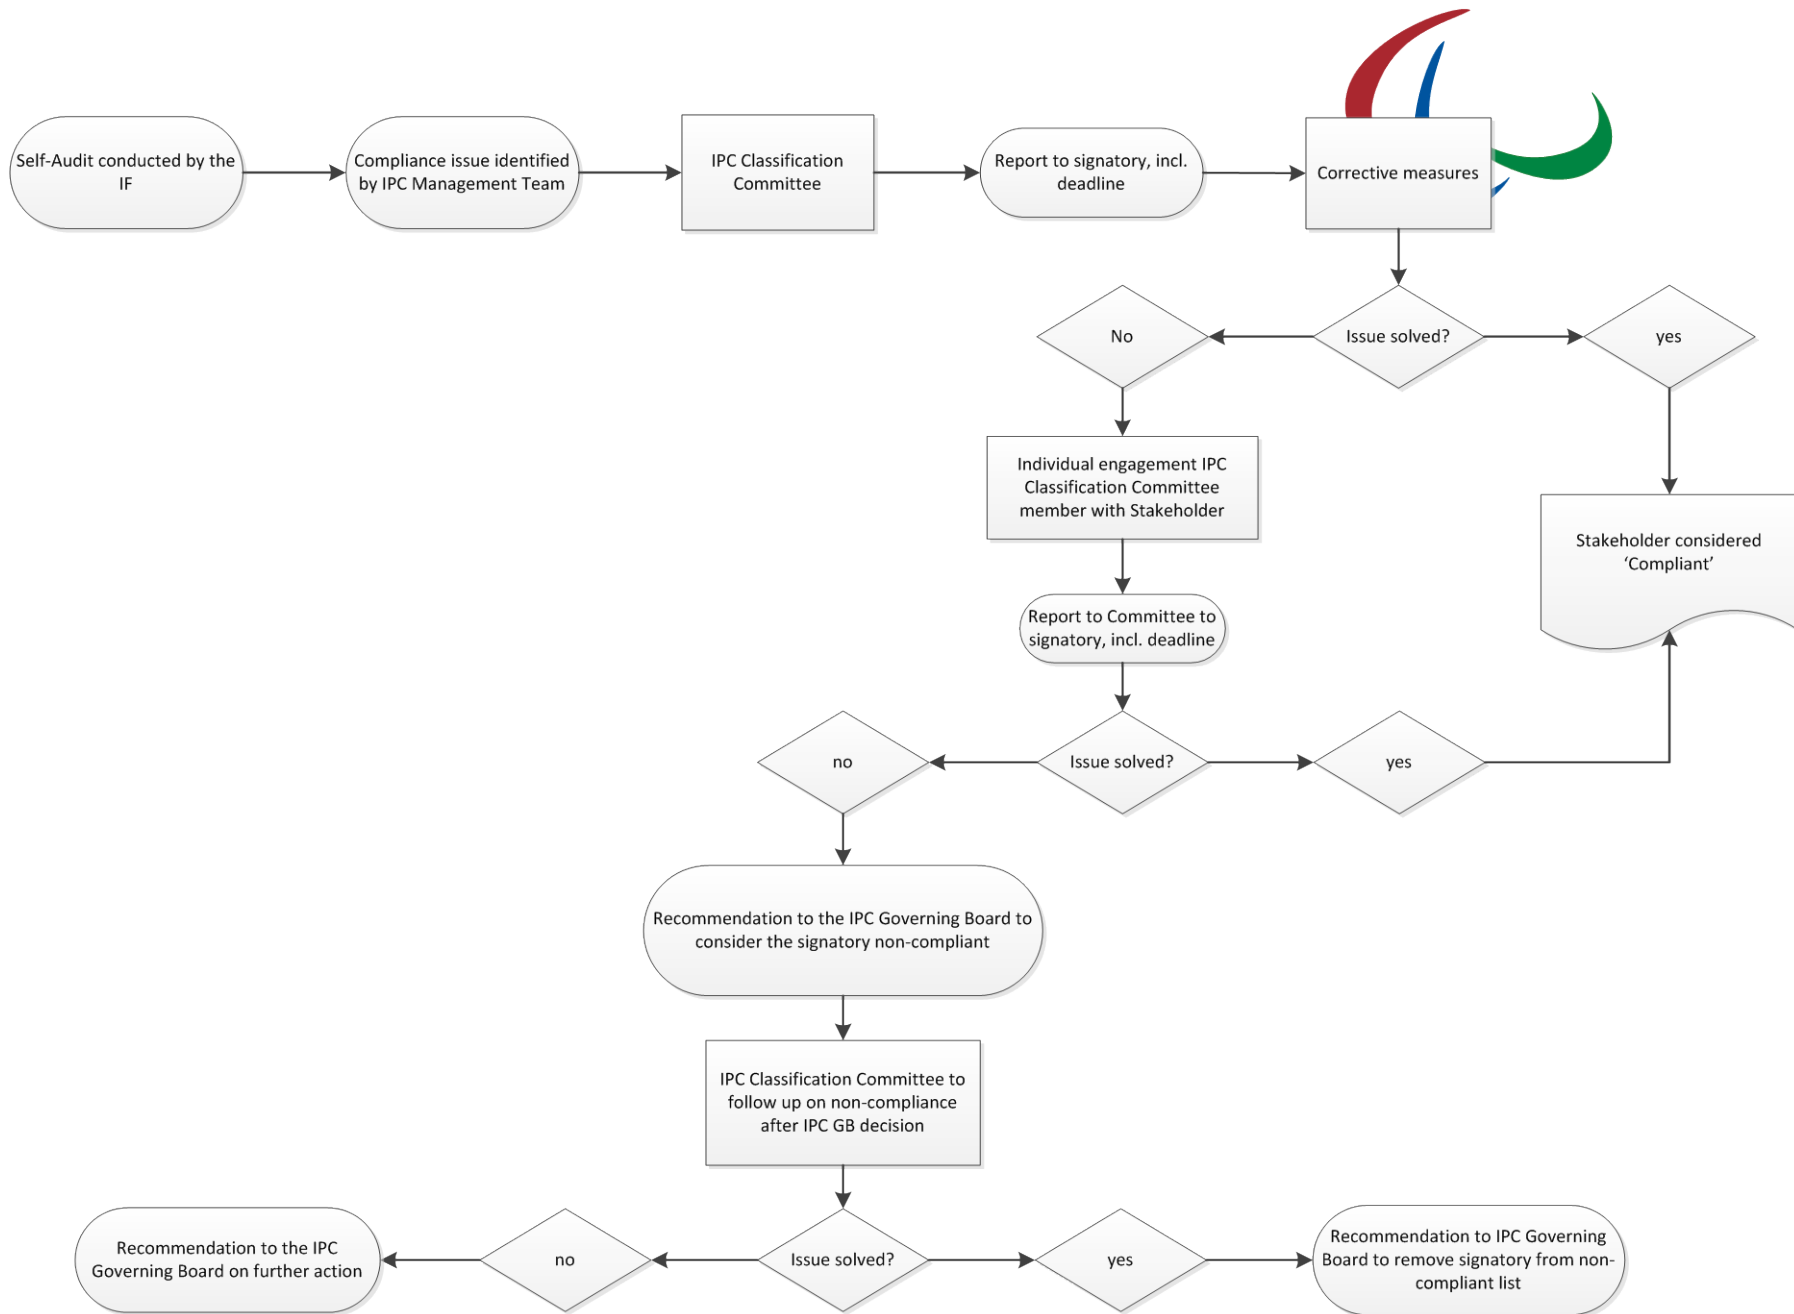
Self-Audit conducted by the IF

Compliance issue identified by IPC Management Team

IPC Classification Committee

Report to signatory, incl. deadline

Corrective measures

No

Issue solved?

yes

Individual engagement IPC Classification Committee member with Stakeholder

Stakeholder considered 'Compliant'

Report to Committee to signatory, incl. deadline

no

Issue solved?

yes

Recommendation to the IPC Governing Board to consider the signatory non-compliant

IPC Classification Committee to follow up on non-compliance after IPC GB decision

Recommendation to the IPC Governing Board on further action

no

Issue solved?

yes

Recommendation to IPC Governing Board to remove signatory from non-compliant list